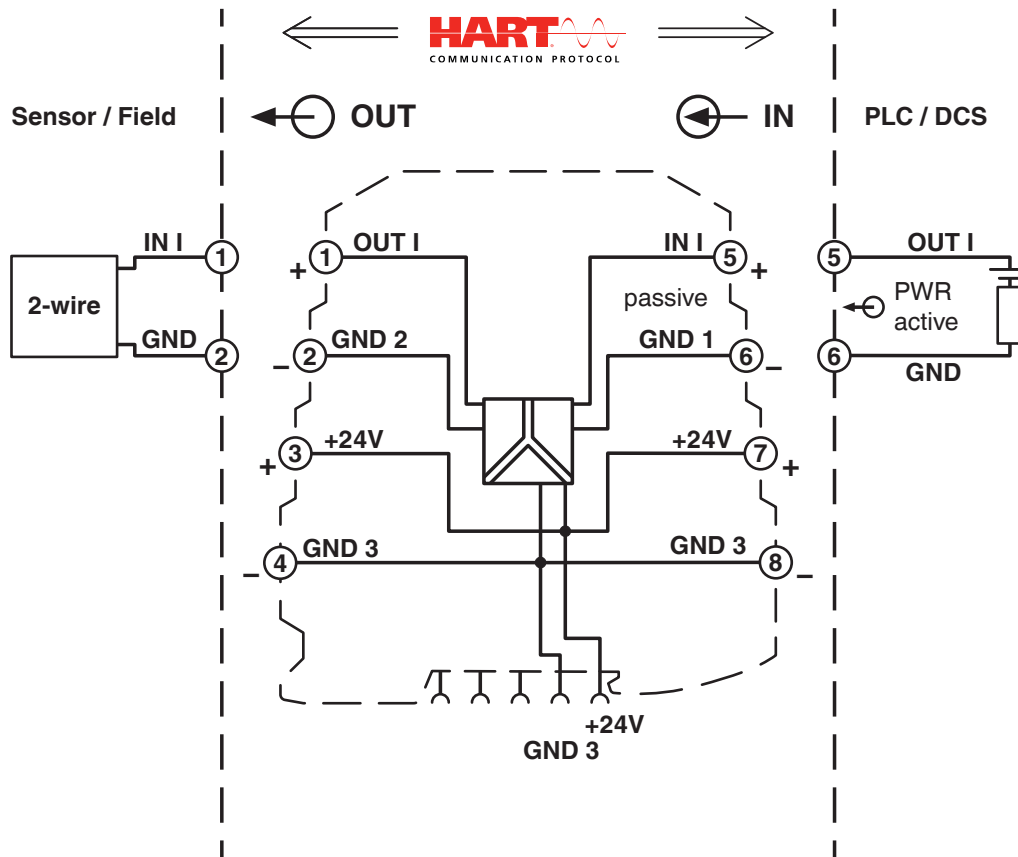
HART
COMMUNICATION PROTOCOL

Sensor / Field

OUT

IN

PLC / DCS

IN I
1
2-wire
GND
2

+ 1 OUT I
– 2 GND 2
+ 3 +24V
– 4 GND 3

IN I 5 +
passive
GND 1 6 –
+24V 7 +
GND 3 8 –

5 OUT I
PWR
active
6
GND

+24V
GND 3